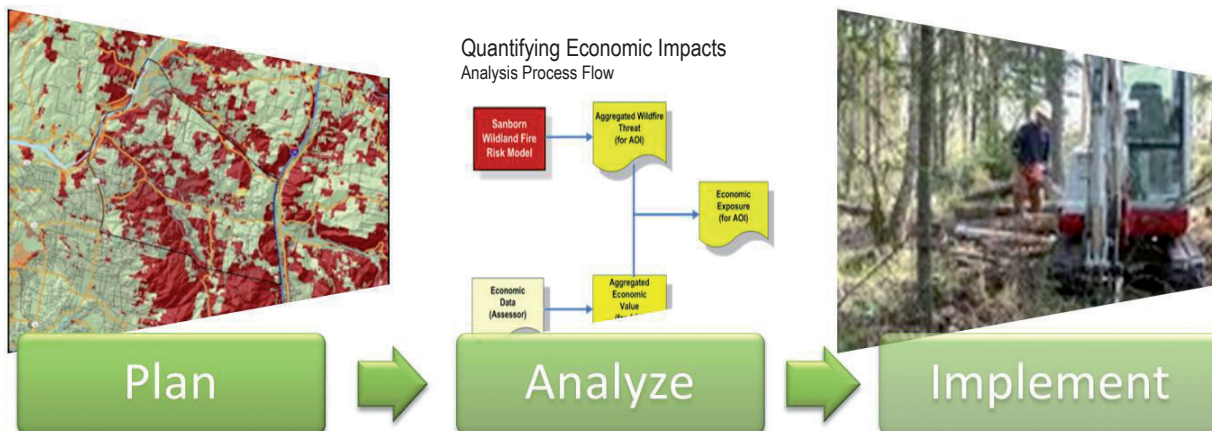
Quantifying Economic Impacts
Analysis Process Flow

Sanborn Wildland Fire Risk Model

Aggregated Wildfire Threat (for AOI)

Economic Exposure (for AOI)

Economic Data (Assessor)

Aggregated Economic Value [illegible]

Plan

Analyze

Implement